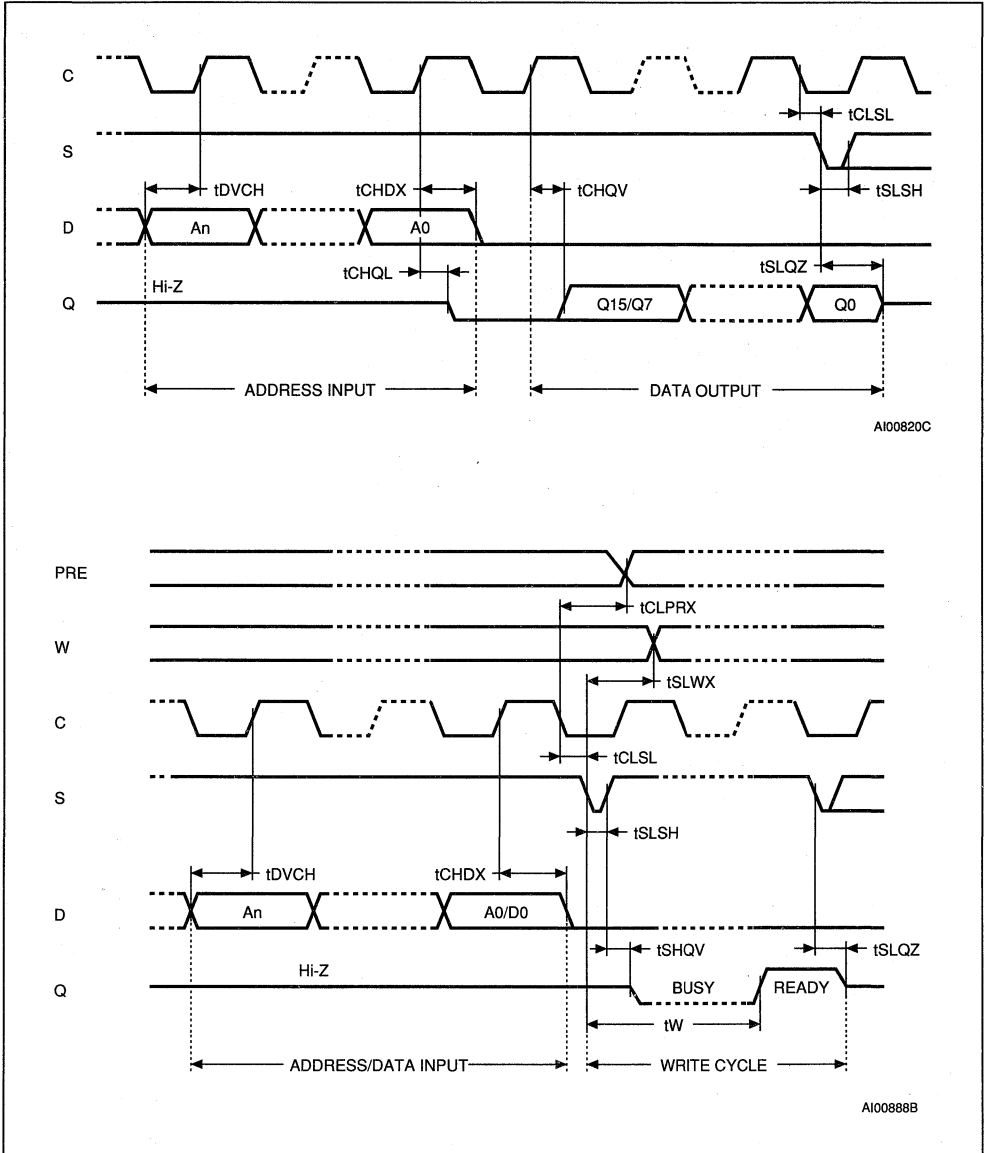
C

tCLSL

S

tDVCH

tCHDX

tCHQV

tSLSH

D

An

A0

tCHQL

tSLQZ

Hi-Z

Q

Q15/Q7

Q0

ADDRESS INPUT

DATA OUTPUT

AI00820C

PRE

tCLPRX

W

tSLWX

C

tCLSL

S

tSLSH

tDVCH

tCHDX

D

An

A0/D0

tSHQV

tSLQZ

Hi-Z

Q

BUSY

READY

tW

ADDRESS/DATA INPUT

WRITE CYCLE

AI00888B